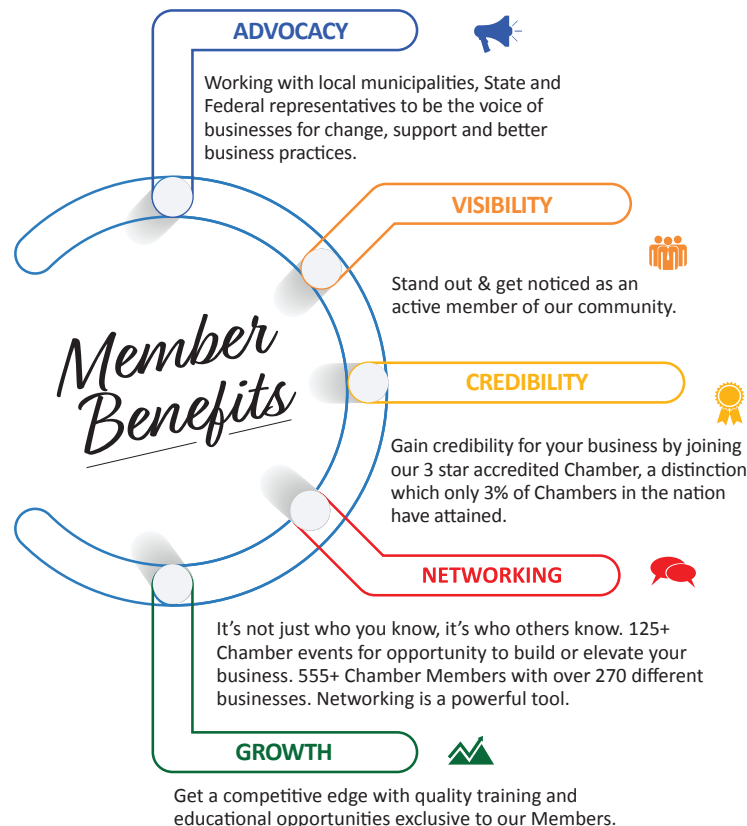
ADVOCACY

Working with local municipalities, State and Federal representatives to be the voice of businesses for change, support and better business practices.

VISIBILITY

Stand out & get noticed as an active member of our community.

Member Benefits

CREDIBILITY

Gain credibility for your business by joining our 3 star accredited Chamber, a distinction which only 3% of Chambers in the nation have attained.

NETWORKING

It's not just who you know, it's who others know. 125+ Chamber events for opportunity to build or elevate your business. 555+ Chamber Members with over 270 different businesses. Networking is a powerful tool.

GROWTH

Get a competitive edge with quality training and educational opportunities exclusive to our Members.